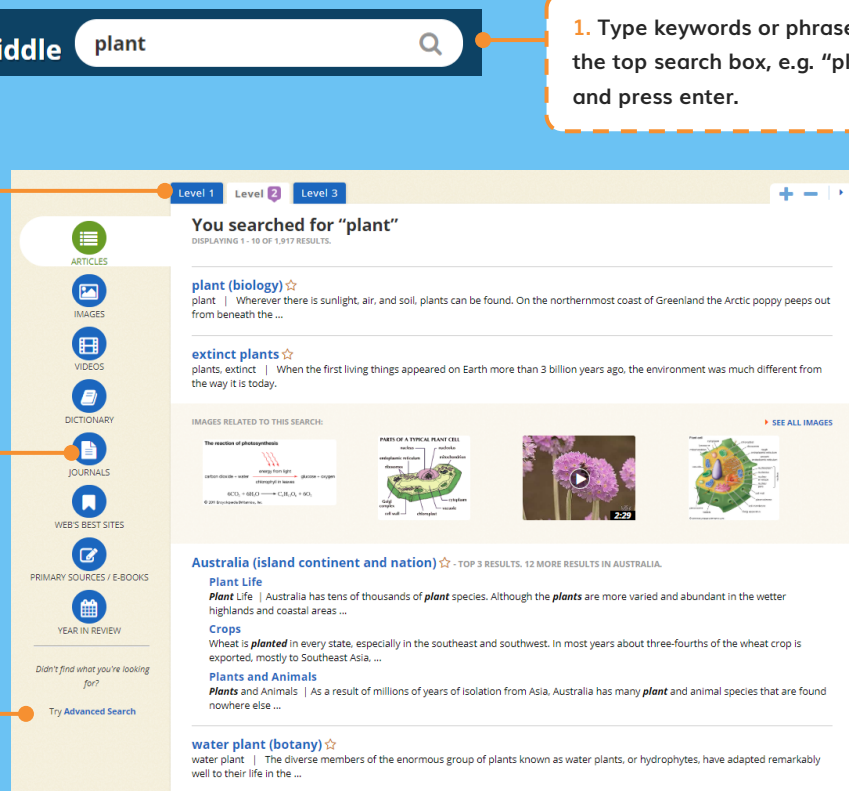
iddle plant

1. Type keywords or phrase the top search box, e.g. "pl and press enter.

Level 1 Level 2 Level 3

ARTICLES
IMAGES
VIDEOS
DICTIONARY
JOURNALS
WEB'S BEST SITES
PRIMARY SOURCES / E-BOOKS
YEAR IN REVIEW

Didn't find what you're looking for?

Try Advanced Search

You searched for "plant"
DISPLAYING 1 - 10 OF 1,917 RESULTS.

plant (biology) ☆
plant | Wherever there is sunlight, air, and soil, plants can be found. On the northernmost coast of Greenland the Arctic poppy peeps out from beneath the ...

extinct plants ☆
plants, extinct | When the first living things appeared on Earth more than 3 billion years ago, the environment was much different from the way it is today.

IMAGES RELATED TO THIS SEARCH:
SEE ALL IMAGES

The reaction of photosynthesis
carbon dioxide + water → glucose + oxygen
energy from light
chlorophyll in leaves
$6CO_2 + 6H_2O \longrightarrow C_6H_{12}O_6 + 6O_2$

PARTS OF A TYPICAL PLANT CELL
nucleus
vacuole
cytoplasm
cell wall
chloroplast
mitochondrion
Golgi complex
endoplasmic reticulum
ribosomes

2:29

Australia (island continent and nation) ☆ - TOP 3 RESULTS. 12 MORE RESULTS IN AUSTRALIA.

Plant Life
Plant Life | Australia has tens of thousands of plant species. Although the plants are more varied and abundant in the wetter highlands and coastal areas ...

Crops
Wheat is planted in every state, especially in the southeast and southwest. In most years about three-fourths of the wheat crop is exported, mostly to Southeast Asia, ...

Plants and Animals
Plants and Animals | As a result of millions of years of isolation from Asia, Australia has many plant and animal species that are found nowhere else ...

water plant (botany) ☆
water plant | The diverse members of the enormous group of plants known as water plants, or hydrophytes, have adapted remarkably well to their life in the ...